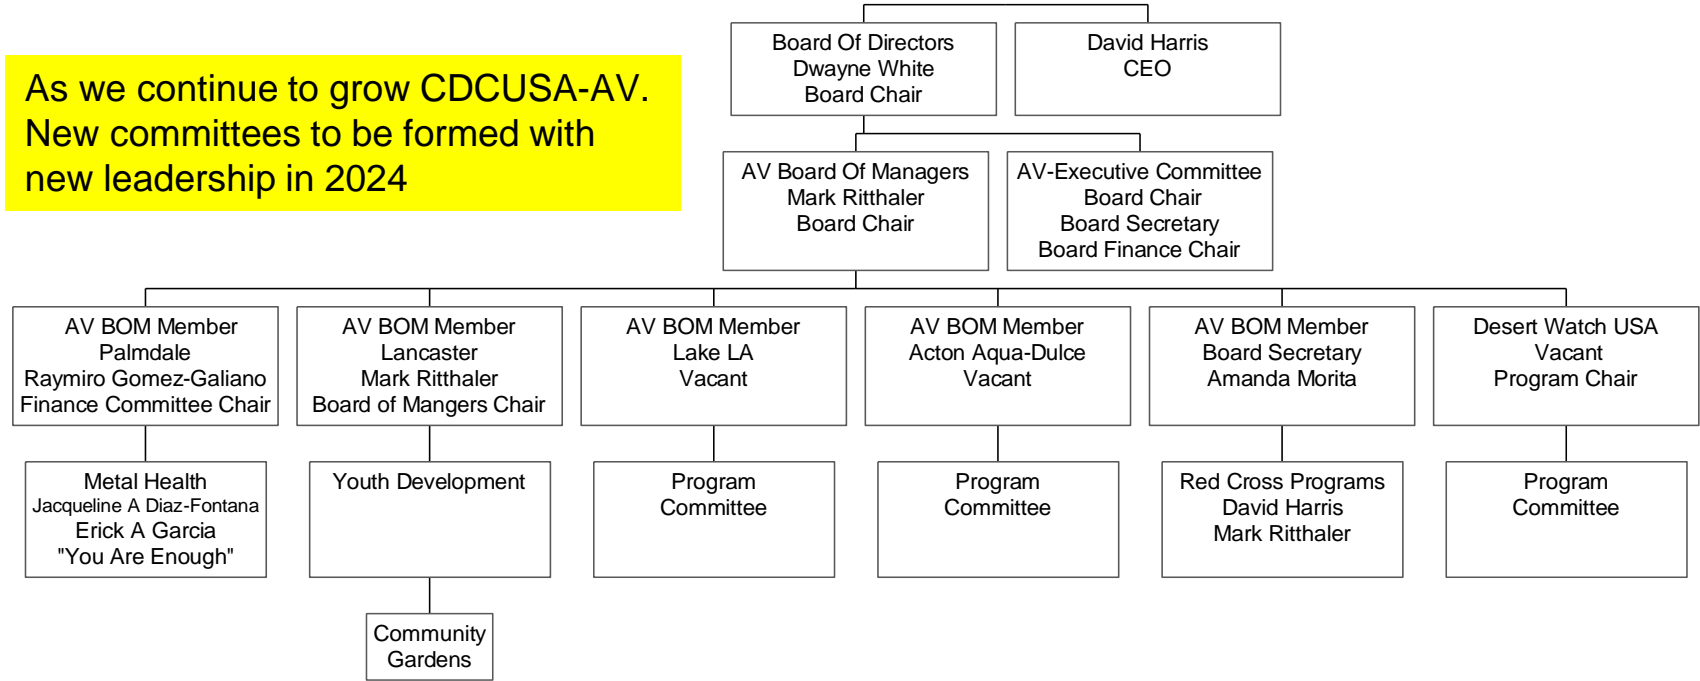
As we continue to grow CDCUSA-AV. New committees to be formed with new leadership in 2024

Board Of Directors
Dwayne White
Board Chair

David Harris
CEO

AV Board Of Managers
Mark Ritthaler
Board Chair

AV-Executive Committee
Board Chair
Board Secretary
Board Finance Chair

AV BOM Member
Palmdale
Raymiro Gomez-Galiano
Finance Committee Chair

AV BOM Member
Lancaster
Mark Ritthaler
Board of Mangers Chair

AV BOM Member
Lake LA
Vacant

AV BOM Member
Acton Aqua-Dulce
Vacant

AV BOM Member
Board Secretary
Amanda Morita

Desert Watch USA
Vacant
Program Chair

Metal Health
Jacqueline A Diaz-Fontana
Erick A Garcia
"You Are Enough"

Youth Development

Program
Committee

Program
Committee

Red Cross Programs
David Harris
Mark Ritthaler

Program
Committee

Community
Gardens